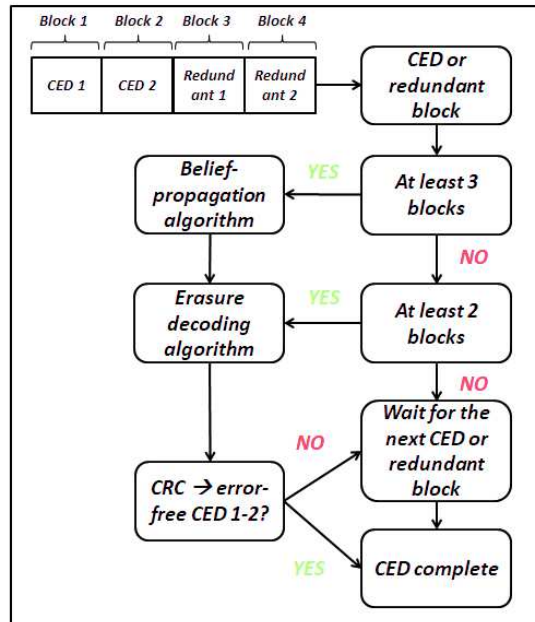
Block 1 Block 2 Block 3 Block 4

CED 1
CED 2
Redundant 1
Redundant 2

CED or redundant block

At least 3 blocks

YES

Belief-propagation algorithm

NO

At least 2 blocks

YES

Erasure decoding algorithm

NO

Wait for the next CED or redundant block

NO

CRC → error-free CED 1-2?

YES

CED complete